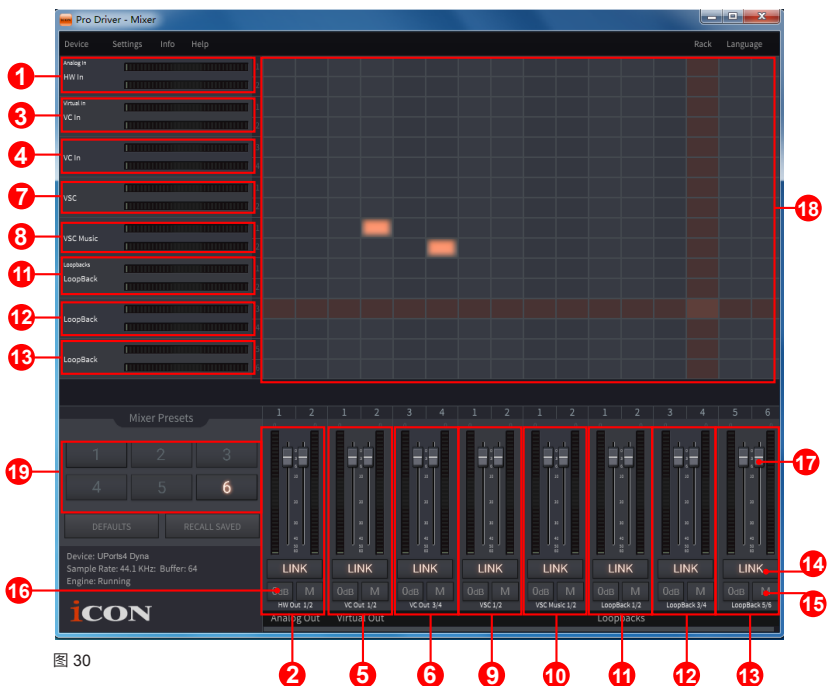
Pro Driver - Mixer

Device Settings Info Help Rack Language

1
Analog In
HW In

3
Virtual In
VC In

4
VC In

7
VSC

8
VSC Music

11
Loopbacks
LoopBack

12
LoopBack

13
LoopBack

18

Mixer Presets

19

| 1 | 2 | 3 |
|---|---|---|
| 4 | 5 | 6 |

DEFAULTS RECALL SAVED

Device: UPorts4 Dyna
Sample Rate: 44.1 KHz; Buffer: 64
Engine: Running

16

iCON

1 2 1 2 3 4 1 2 1 2 1 2 3 4 5 6

17

LINK LINK LINK LINK LINK LINK LINK LINK

14

0dB M 0dB M 0dB M 0dB M 0dB M 0dB M 0dB M 0dB M

15

HW Out 1/2 VC Out 1/2 VC Out 3/4 VSC 1/2 VSC Music 1/2 LoopBack 1/2 LoopBack 3/4 LoopBack 5/6

Analog Out Virtual Out Loopbacks

2 5 6 9 10 11 12 13

图 30